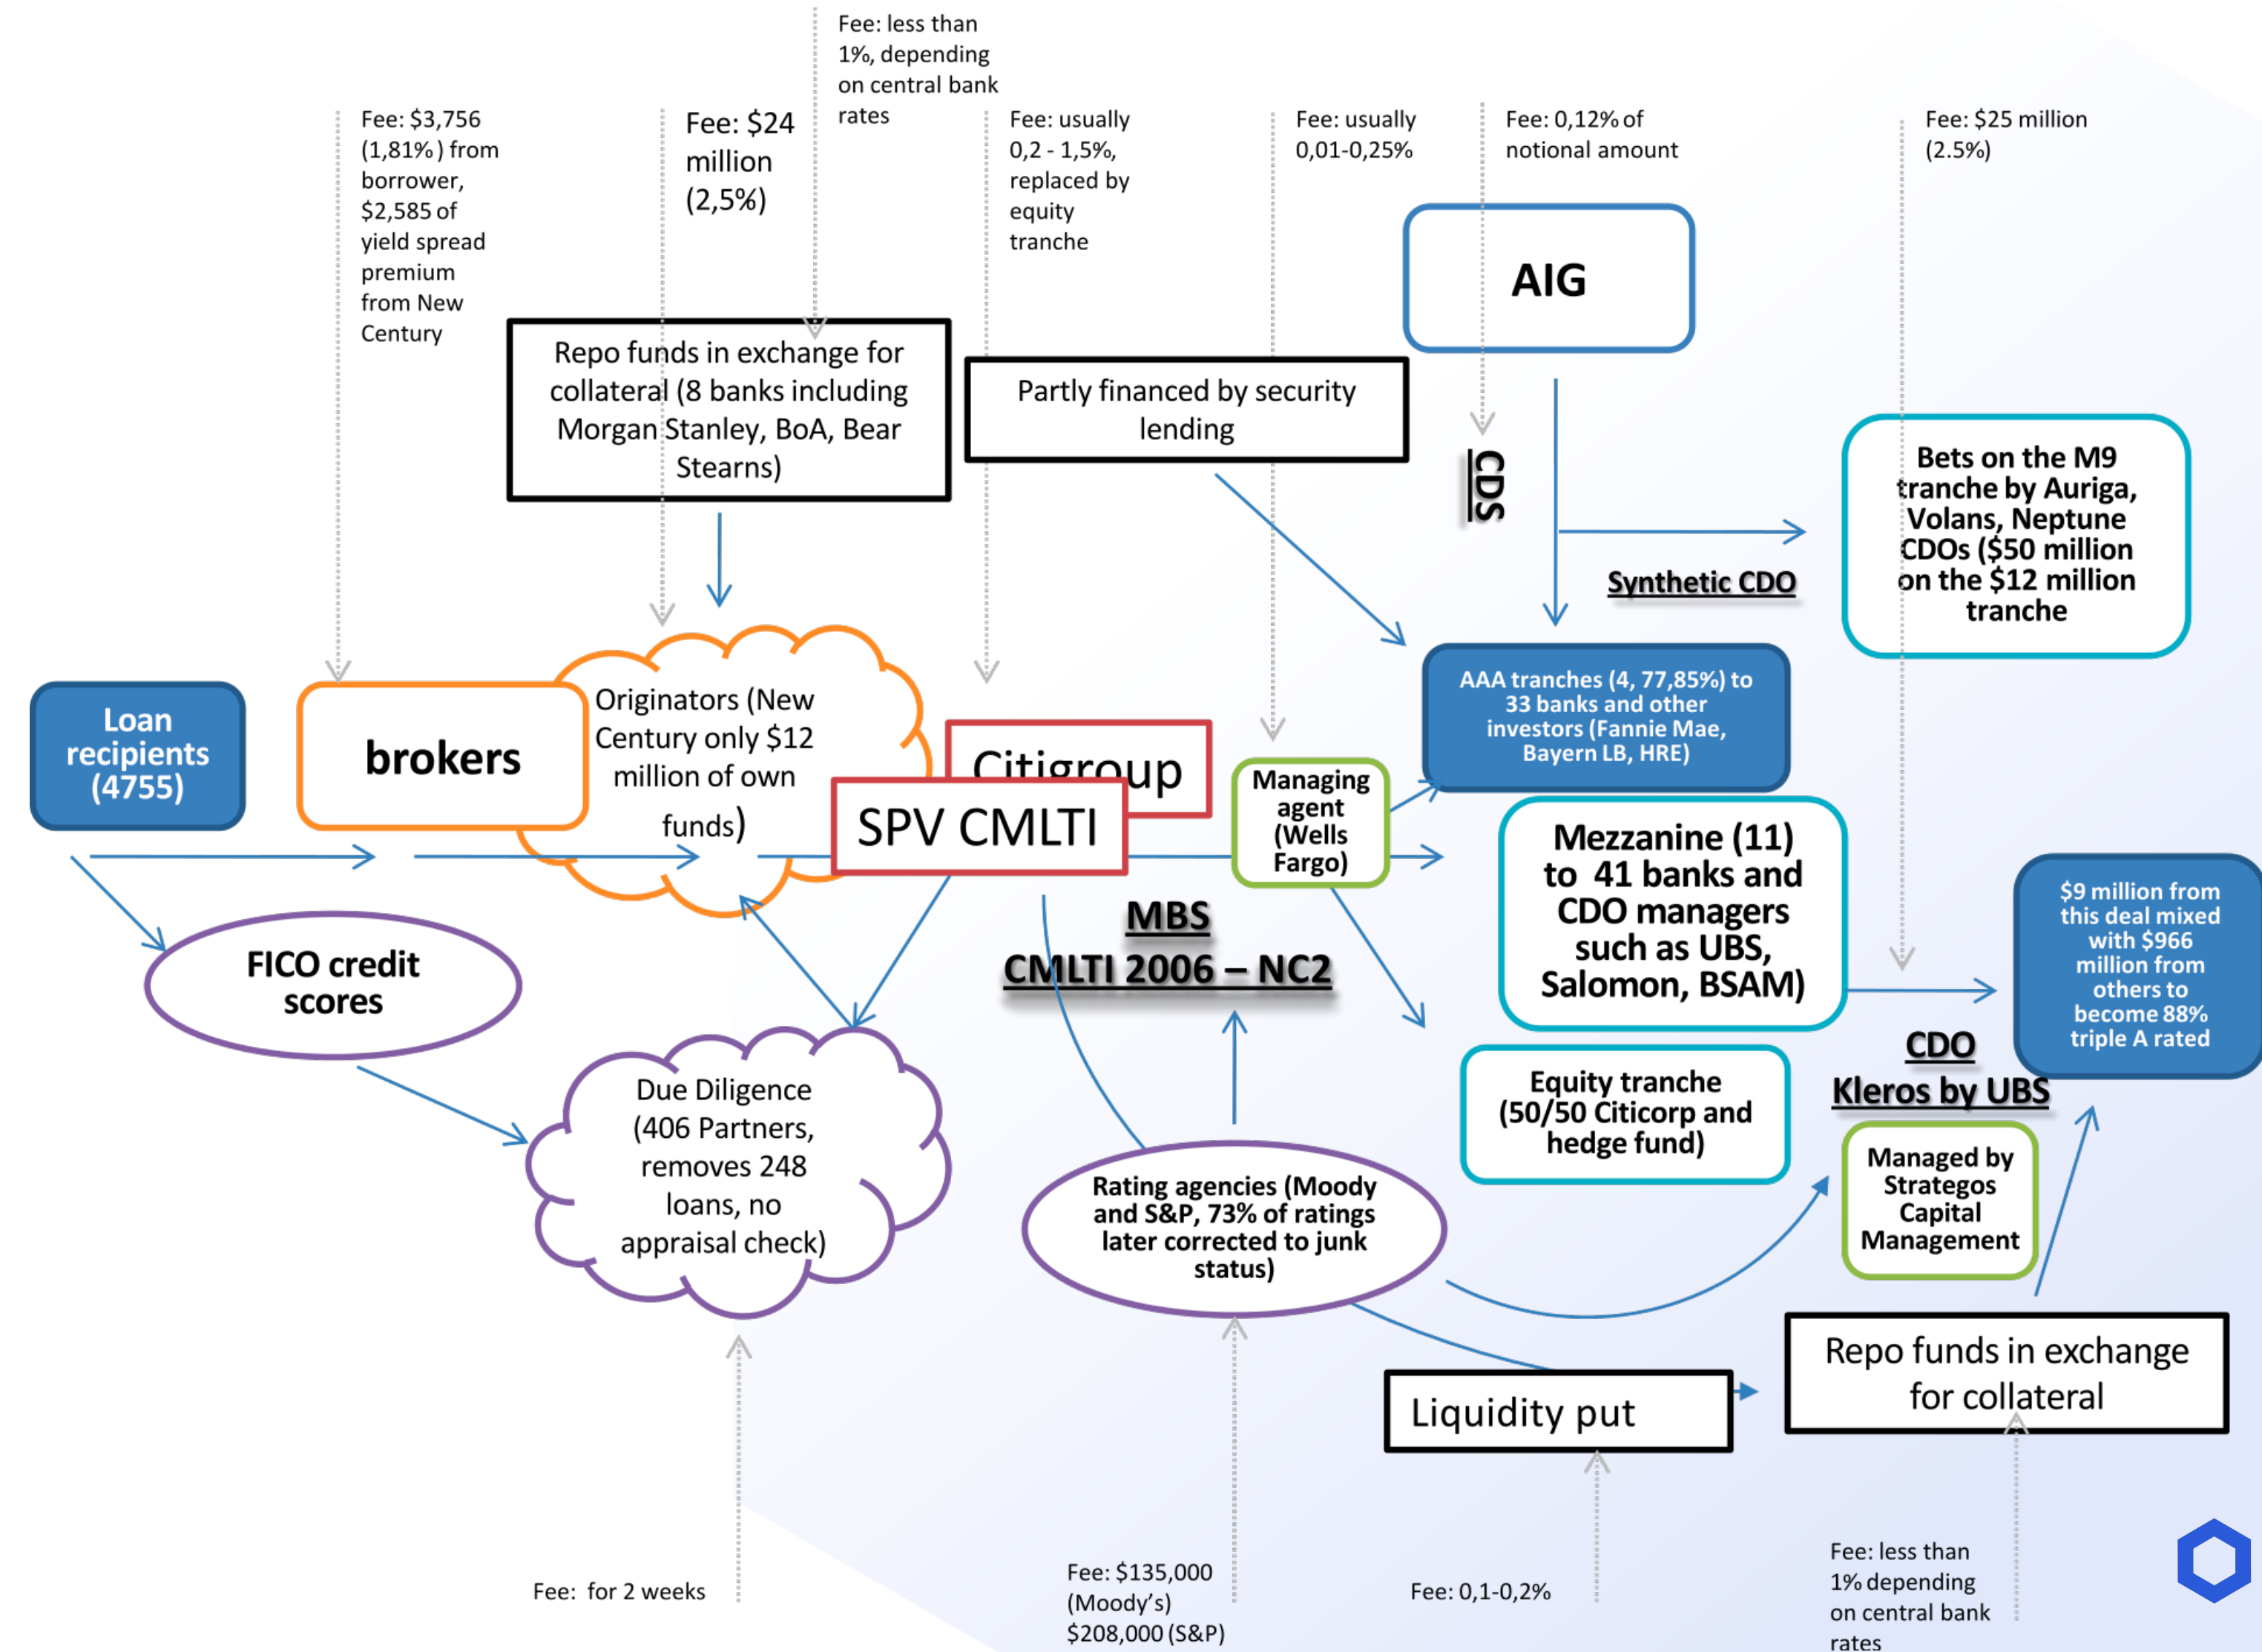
Fee: less than 1%, depending on central bank rates

Fee: $3,756 (1,81%) from borrower, $2,585 of yield spread premium from New Century

Fee: $24 million (2,5%)

Fee: usually 0,2 - 1,5%, replaced by equity tranche

Fee: usually 0,01-0,25%

Fee: 0,12% of notional amount

Fee: $25 million (2.5%)

AIG

Repo funds in exchange for collateral (8 banks including Morgan Stanley, BoA, Bear Stearns)

Partly financed by security lending

CDS

Bets on the M9 tranche by Auriga, Volans, Neptune CDOs ($50 million on the $12 million tranche

Synthetic CDO

AAA tranches (4, 77,85%) to 33 banks and other investors (Fannie Mae, Bayern LB, HRE)

Loan recipients (4755)

brokers

Originators (New Century only $12 million of own funds)

Citigroup

SPV CMLTI

Managing agent (Wells Fargo)

Mezzanine (11) to 41 banks and CDO managers such as UBS, Salomon, BSAM)

$9 million from this deal mixed with $966 million from others to become 88% triple A rated

FICO credit scores

MBS
CMLTI 2006 – NC2

CDO
Kleros by UBS

Equity tranche (50/50 Citicorp and hedge fund)

Managed by Strategos Capital Management

Due Diligence (406 Partners, removes 248 loans, no appraisal check)

Rating agencies (Moody and S&P, 73% of ratings later corrected to junk status)

Repo funds in exchange for collateral

Liquidity put

Fee: for 2 weeks

Fee: $135,000 (Moody's) $208,000 (S&P)

Fee: 0,1-0,2%

Fee: less than 1% depending on central bank rates